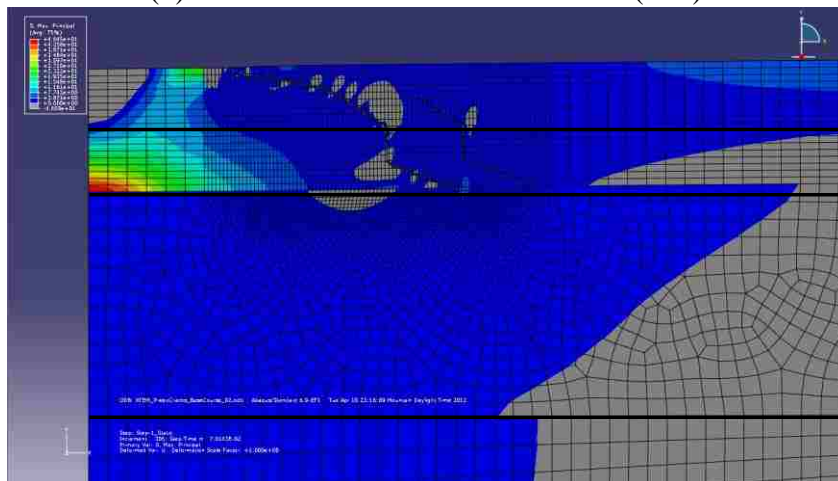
S, Max. Principal
(Avg: 75%)
+4.645e+01
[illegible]
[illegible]
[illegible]
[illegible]
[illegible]
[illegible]
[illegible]
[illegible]
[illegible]
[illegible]
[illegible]
+0.000e+00
-1.038e+01

ODB: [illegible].odb Abaqus/Standard 6.9-EF1 Tue Apr 10 23:16:09 Mountain Daylight Time 2012

Step: Step-1_Static
Increment 335: Step Time = 7.0143E-02
Primary Var: S, Max. Principal
Deformed Var: U Deformation Scale Factor: +1.000e+00